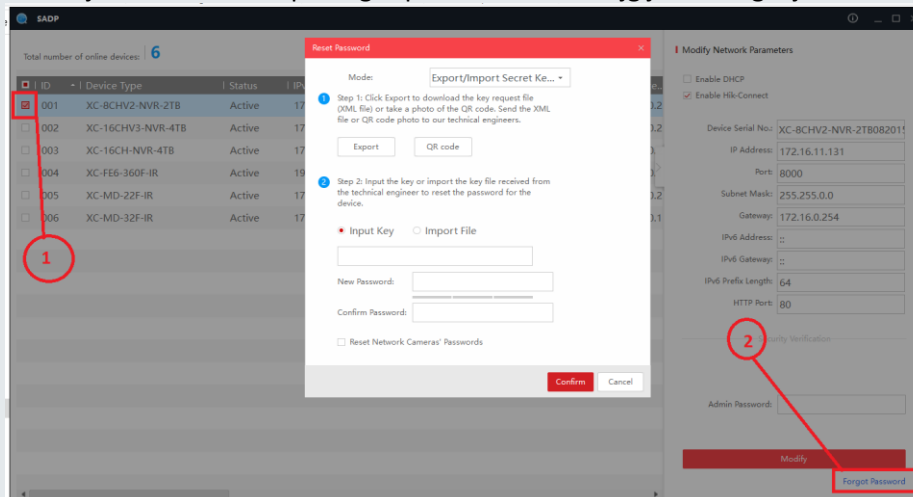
SADP

Total number of online devices: 6

| | ID | Device Type | Status | IPv |
|---|---|---|---|---|
| ☑ | 001 | XC-8CHV2-NVR-2TB | Active | 17 |
| | 002 | XC-16CHV3-NVR-4TB | Active | 17 |
| | 003 | XC-16CH-NVR-4TB | Active | 17 |
| | 004 | XC-FE6-360F-IR | Active | 19 |
| | 005 | XC-MD-22F-IR | Active | 17 |
| | 006 | XC-MD-32F-IR | Active | 17 |

1

Reset Password

Mode: Export/Import Secret Ke...

1 Step 1: Click Export to download the key request file (XML file) or take a photo of the QR code. Send the XML file or QR code photo to our technical engineers.

Export QR code

2 Step 2: Input the key or import the key file received from the technical engineer to reset the password for the device.

Input Key Import File

New Password:

Confirm Password:

Reset Network Cameras' Passwords

Confirm Cancel

Modify Network Parameters

Enable DHCP

Enable Hik-Connect

Device Serial No.: XC-8CHV2-NVR-2TB082015

IP Address: 172.16.11.131

Port: 8000

Subnet Mask: 255.255.0.0

Gateway: 172.16.0.254

IPv6 Address: ::

IPv6 Gateway: ::

IPv6 Prefix Length: 64

HTTP Port: 80

2

Security Verification

Admin Password:

Modify

Forgot Password